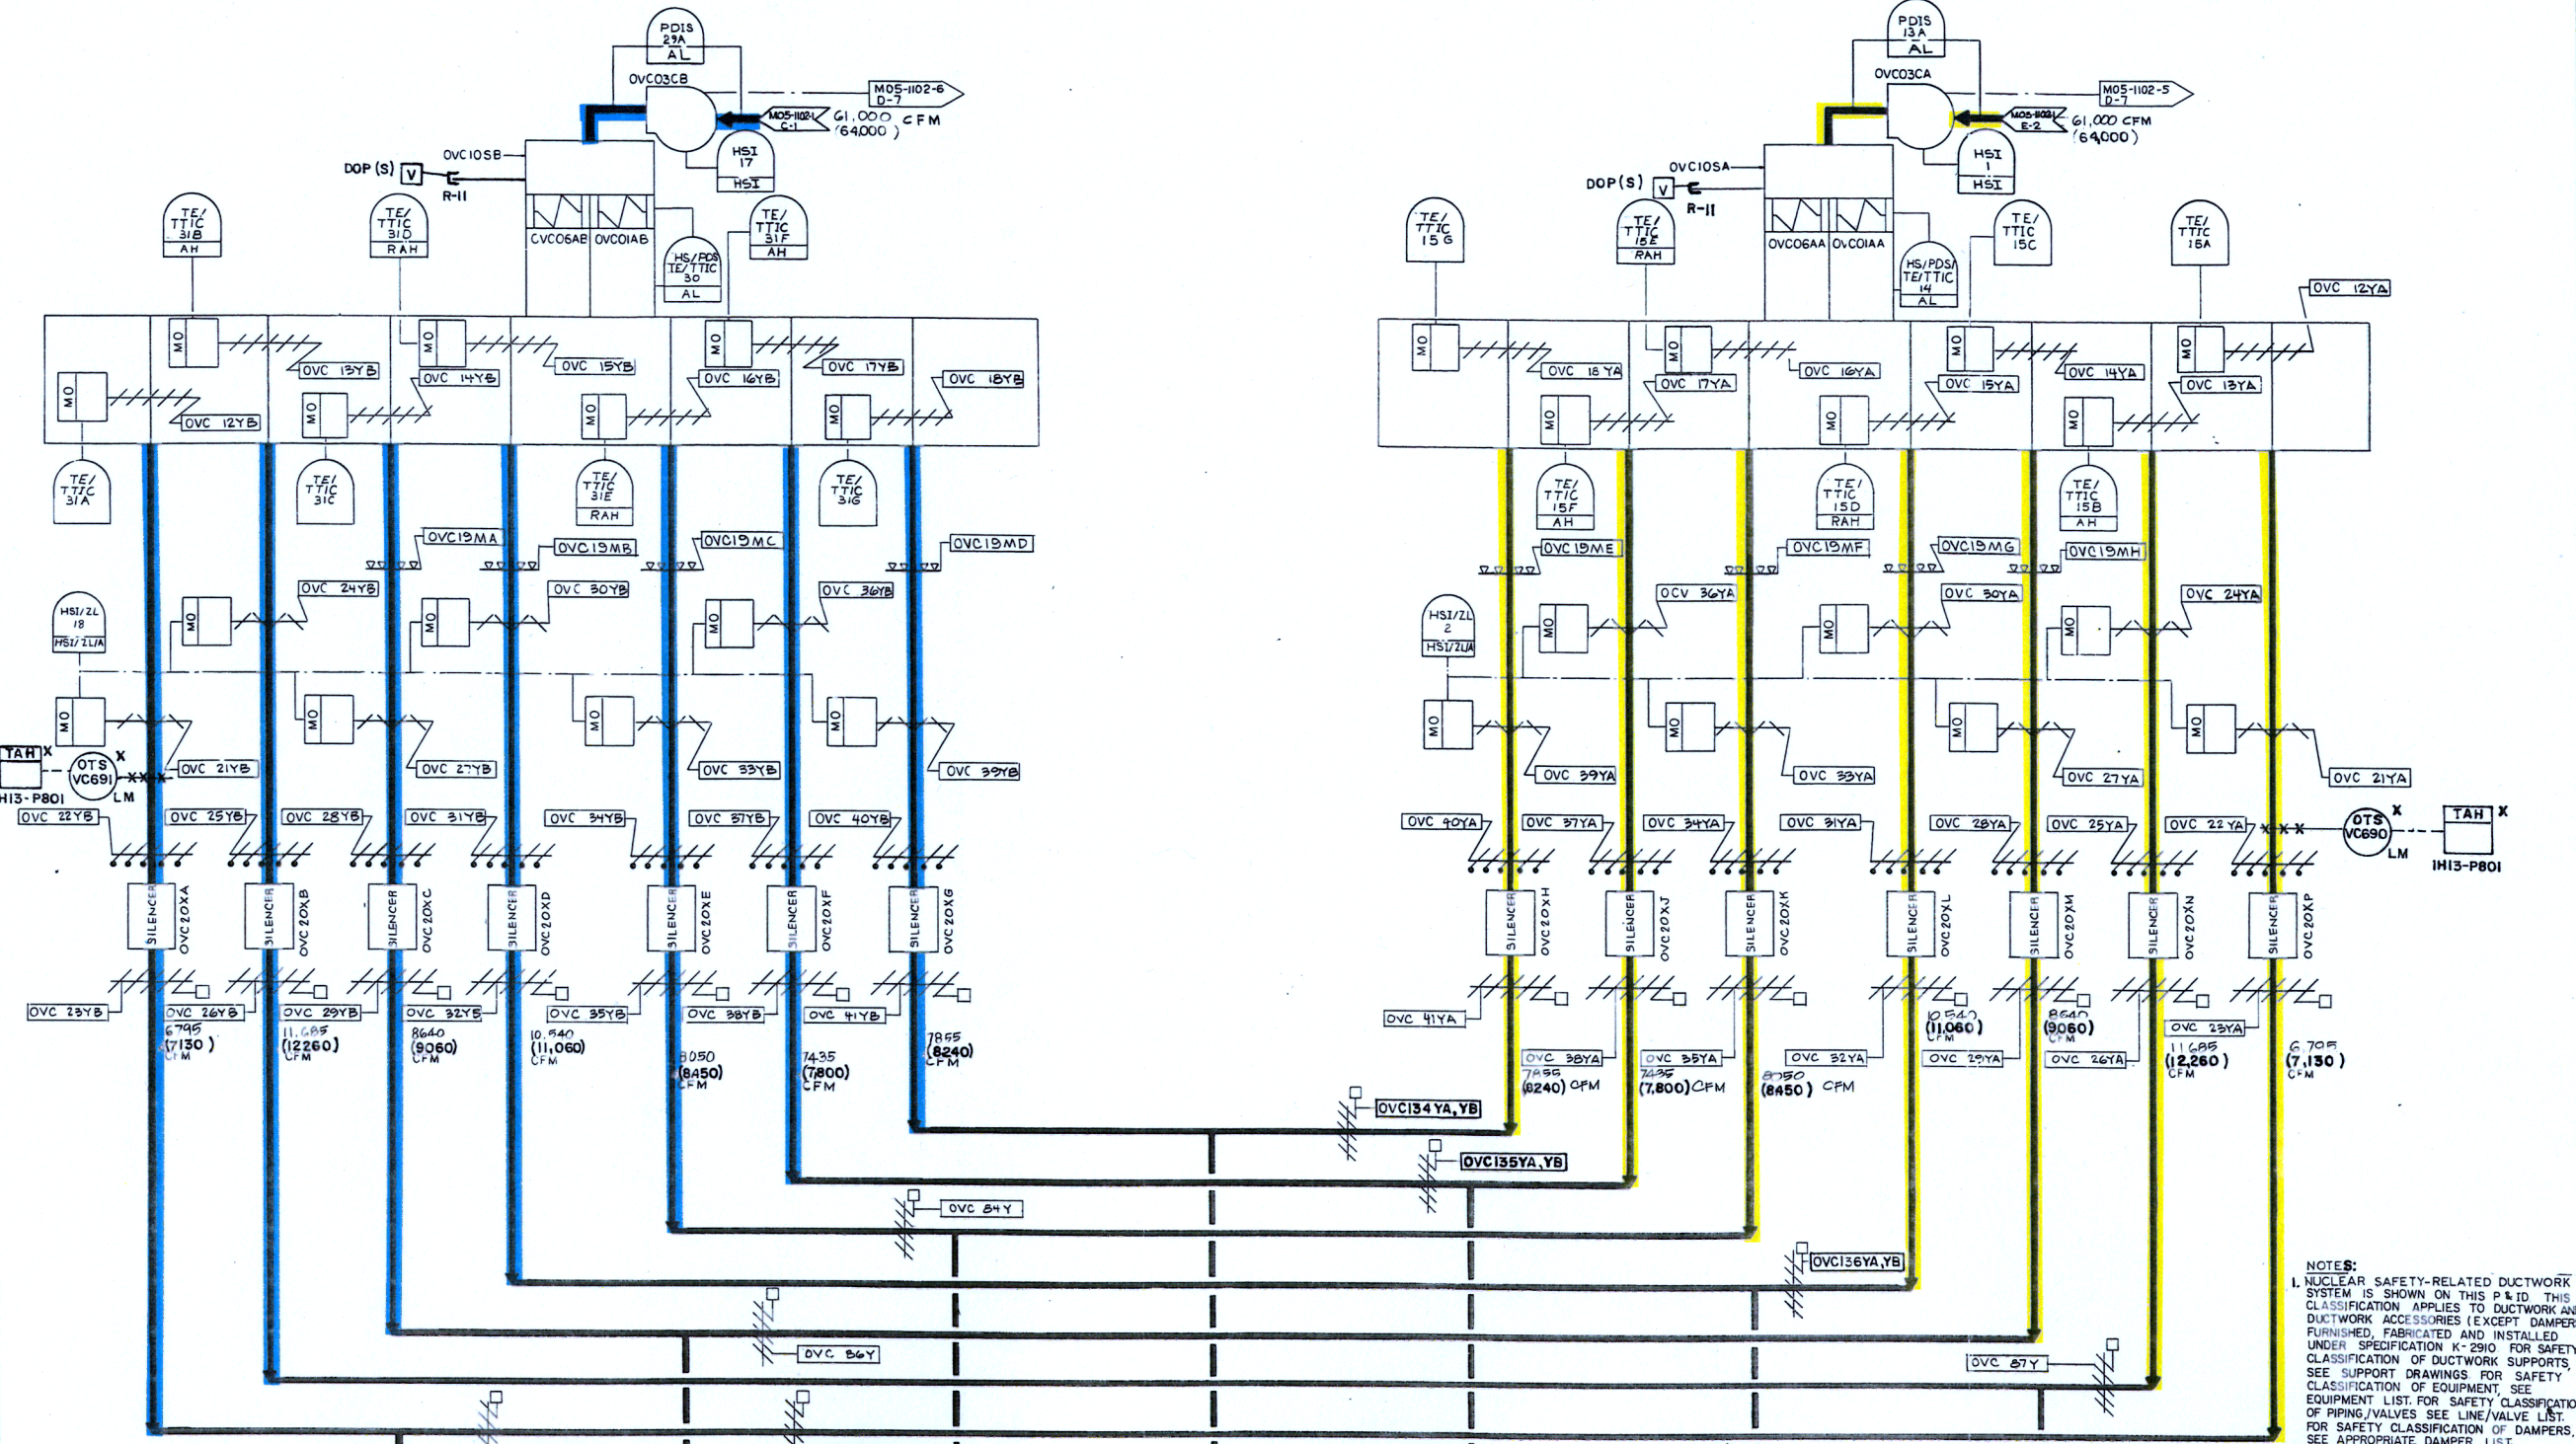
PDIS 29A AL
OVC03CB
M05-1102-6 D-7
M05-1102-1 C-1
61,000 CFM (64,000)
HSI 17 HSI
OVC10SB
DOP (S) V R-11
TE/ TTIC 31B AH
TE/ TTIC 31D RAH
CVC06AB OVC01AB
HS/PDS TE/TTIC 30 AL
TE/ TTIC 31F AH
MO
OVC 13YB
OVC 14YB
OVC 15YB
OVC 16YB
OVC 17YB
OVC 18YB
OVC 12YB
TE/ TTIC 31A
TE/ TTIC 31C
TE/ TTIC 31E RAH
TE/ TTIC 31G
OVC19MA
OVC19MB
OVC19MC
OVC19MD
HSI/ZL 18 HSI/ZL/A
OVC 24YB
OVC 30YB
OVC 36YB
TAH
OTS VC691 LM
H13-P801
OVC 21YB
OVC 27YB
OVC 33YB
OVC 39YB
OVC 22YB
OVC 25YB
OVC 28YB
OVC 31YB
OVC 34YB
OVC 37YB
OVC 40YB
SILENCER OVC 20XA
SILENCER OVC 20XB
SILENCER OVC 20XC
SILENCER OVC 20XD
SILENCER OVC 20XE
SILENCER OVC 20XF
SILENCER OVC 20XG
OVC 23YB
OVC 26YB 6795 (7130) CFM
OVC 29YB 11,685 (12260) CFM
OVC 32YB 8640 (9060) CFM
OVC 35YB 10,540 (11,060) CFM
OVC 38YB 8050 (8450) CFM
OVC 41YB 7435 (7,800) CFM
7855 (8240) CFM
PDIS 13A AL
OVC03CA
M05-1102-5 D-7
M05-1102-1 E-2
61,000 CFM (64,000)
HSI 1 HSI
OVC10SA
DOP(S) V R-11
TE/ TTIC 15G
TE/ TTIC 15E RAH
OVC06AA OVC01AA
HS/PDS/ TE/TTIC 14 AL
TE/ TTIC 15C
TE/ TTIC 15A
OVC 12YA
OVC 18 YA
OVC 17YA
OVC 16YA
OVC 15YA
OVC 14YA
OVC 13YA
TE/ TTIC 15F AH
TE/ TTIC 15D RAH
TE/ TTIC 15B AH
OVC19ME
OVC19MF
OVC19MG
OVC19MH
HSI/ZL 2 HSI/ZL/A
OCV 36YA
OVC 30YA
OVC 24YA
OVC 39YA
OVC 33YA
OVC 27YA
OVC 21YA
OVC 40YA
OVC 37YA
OVC 34YA
OVC 31YA
OVC 28YA
OVC 25YA
OVC 22 YA
OTS VC690 LM
TAH
1H13-P801
SILENCER OVC 20XH
SILENCER OVC 20XJ
SILENCER OVC 20XK
SILENCER OVC 20XL
SILENCER OVC 20XM
SILENCER OVC 20XN
SILENCER OVC 20XP
OVC 41YA
OVC 38YA 7855 (8240) CFM
OVC 35YA 7435 (7,800) CFM
OVC 32YA 8050 (8450) CFM
10,540 (11,060) CFM
OVC 29YA
8640 (9060) CFM
OVC 26YA
OVC 23YA 11,685 (12,260) CFM
6,705 (7,130) CFM
OVC134YA,YB
OVC135YA,YB
OVC 84Y
OVC136YA,YB
OVC 86Y
OVC 87Y
NOTES:
1. NUCLEAR SAFETY-RELATED DUCTWORK SYSTEM IS SHOWN ON THIS P&ID. THIS CLASSIFICATION APPLIES TO DUCTWORK AN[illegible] DUCTWORK ACCESSORIES (EXCEPT DAMPER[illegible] FURNISHED, FABRICATED AND INSTALLED UNDER SPECIFICATION K-2910. FOR SAFETY CLASSIFICATION OF DUCTWORK SUPPORTS, SEE SUPPORT DRAWINGS. FOR SAFETY CLASSIFICATION OF EQUIPMENT, SEE EQUIPMENT LIST. FOR SAFETY CLASSIFICATIO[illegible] OF PIPING/VALVES SEE LINE/VALVE LIST. FOR SAFETY CLASSIFICATION OF DAMPERS, SEE APPROPRIATE DAMPER LIST.